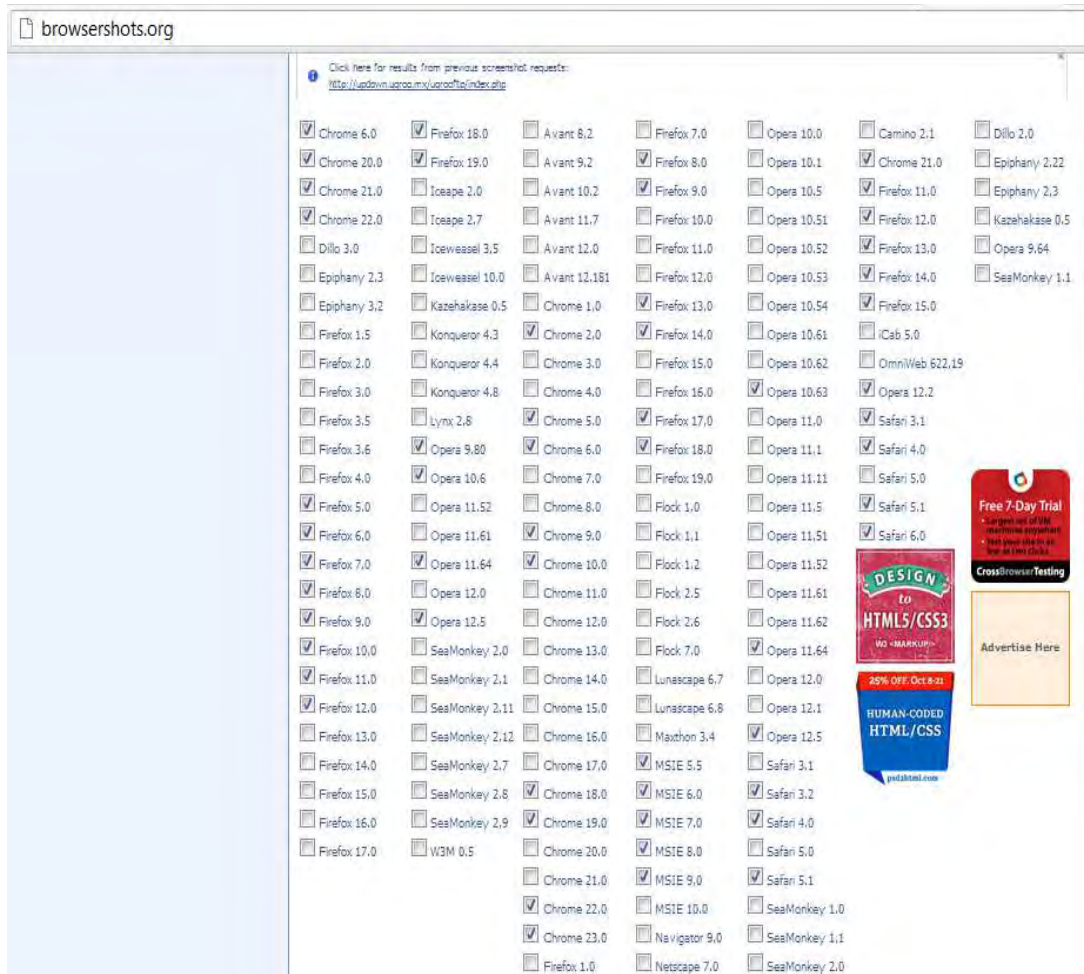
browsershots.org

Click here for results from previous screenshot requests:
http://updown.uqroo.mx/uqroofTp/index.php

Chrome 6.0
Chrome 20.0
Chrome 21.0
Chrome 22.0
Dillo 3.0
Epiphany 2.3
Epiphany 3.2
Firefox 1.5
Firefox 2.0
Firefox 3.0
Firefox 3.5
Firefox 3.6
Firefox 4.0
Firefox 5.0
Firefox 6.0
Firefox 7.0
Firefox 8.0
Firefox 9.0
Firefox 10.0
Firefox 11.0
Firefox 12.0
Firefox 13.0
Firefox 14.0
Firefox 15.0
Firefox 16.0
Firefox 17.0

Firefox 18.0
Firefox 19.0
Iceape 2.0
Iceape 2.7
Iceweasel 3.5
Iceweasel 10.0
Kazehakase 0.5
Konqueror 4.3
Konqueror 4.4
Konqueror 4.8
Lynx 2.8
Opera 9.80
Opera 10.6
Opera 11.52
Opera 11.61
Opera 11.64
Opera 12.0
Opera 12.5
SeaMonkey 2.0
SeaMonkey 2.1
SeaMonkey 2.11
SeaMonkey 2.12
SeaMonkey 2.7
SeaMonkey 2.8
SeaMonkey 2.9
W3M 0.5

Avant 8.2
Avant 9.2
Avant 10.2
Avant 11.7
Avant 12.0
Avant 12.181
Chrome 1.0
Chrome 2.0
Chrome 3.0
Chrome 4.0
Chrome 5.0
Chrome 6.0
Chrome 7.0
Chrome 8.0
Chrome 9.0
Chrome 10.0
Chrome 11.0
Chrome 12.0
Chrome 13.0
Chrome 14.0
Chrome 15.0
Chrome 16.0
Chrome 17.0
Chrome 18.0
Chrome 19.0
Chrome 20.0
Chrome 21.0
Chrome 22.0
Chrome 23.0
Firefox 1.0

Firefox 7.0
Firefox 8.0
Firefox 9.0
Firefox 10.0
Firefox 11.0
Firefox 12.0
Firefox 13.0
Firefox 14.0
Firefox 15.0
Firefox 16.0
Firefox 17.0
Firefox 18.0
Firefox 19.0
Flock 1.0
Flock 1.1
Flock 1.2
Flock 2.5
Flock 2.6
Flock 7.0
Lunascape 6.7
Lunascape 6.8
Maxthon 3.4
MSIE 5.5
MSIE 6.0
MSIE 7.0
MSIE 8.0
MSIE 9.0
MSIE 10.0
Navigator 9.0
Netscape 7.0

Opera 10.0
Opera 10.1
Opera 10.5
Opera 10.51
Opera 10.52
Opera 10.53
Opera 10.54
Opera 10.61
Opera 10.62
Opera 10.63
Opera 11.0
Opera 11.1
Opera 11.11
Opera 11.5
Opera 11.51
Opera 11.52
Opera 11.61
Opera 11.62
Opera 11.64
Opera 12.0
Opera 12.1
Opera 12.5
Safari 3.1
Safari 3.2
Safari 4.0
Safari 5.0
Safari 5.1
SeaMonkey 1.0
SeaMonkey 1.1
SeaMonkey 2.0

Camino 2.1
Chrome 21.0
Firefox 11.0
Firefox 12.0
Firefox 13.0
Firefox 14.0
Firefox 15.0
iCab 5.0
OmniWeb 622.19
Opera 12.2
Safari 3.1
Safari 4.0
Safari 5.0
Safari 5.1
Safari 6.0

DESIGN to HTML5/CSS3
25% OFF Oct 8-21
HUMAN-CODED HTML/CSS
psd2html.com

Dillo 2.0
Epiphany 2.22
Epiphany 2.3
Kazehakase 0.5
Opera 9.64
SeaMonkey 1.1

Free 7-Day Trial
CrossBrowserTesting

Advertise Here